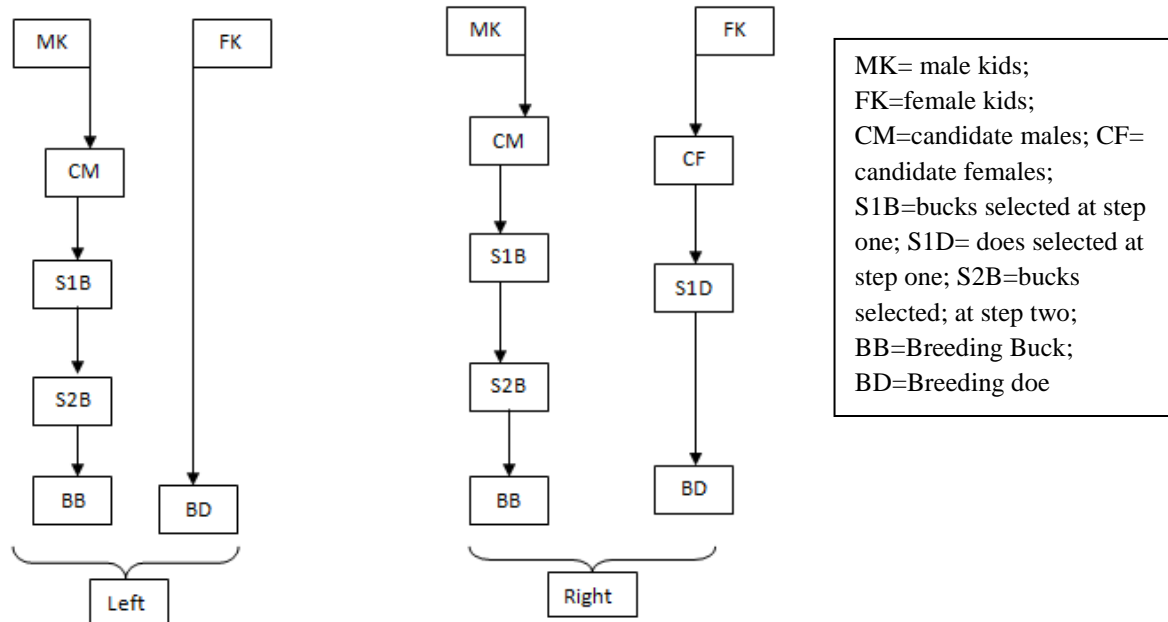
MK
FK
CM
S1B
S2B
BB
BD
Left

MK
FK
CM
CF
S1B
S1D
S2B
BB
BD
Right

MK= male kids; FK=female kids; CM=candidate males; CF= candidate females; S1B=bucks selected at step one; S1D= does selected at step one; S2B=bucks selected; at step two; BB=Breeding Buck; BD=Breeding doe